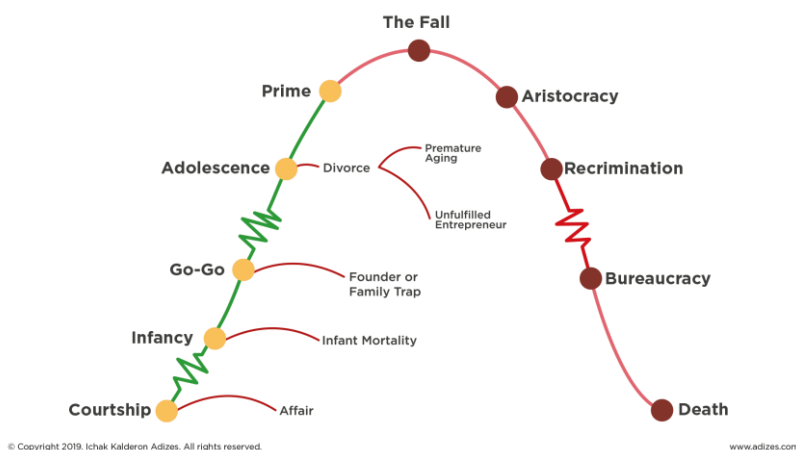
The Fall

Prime

Aristocracy

Adolescence

Divorce

Premature Aging

Unfulfilled Entrepreneur

Recrimination

Go-Go

Founder or Family Trap

Bureaucracy

Infancy

Infant Mortality

Courtship

Affair

Death

© Copyright 2019. Ichak Kalderon Adizes. All rights reserved.

www.adizes.com